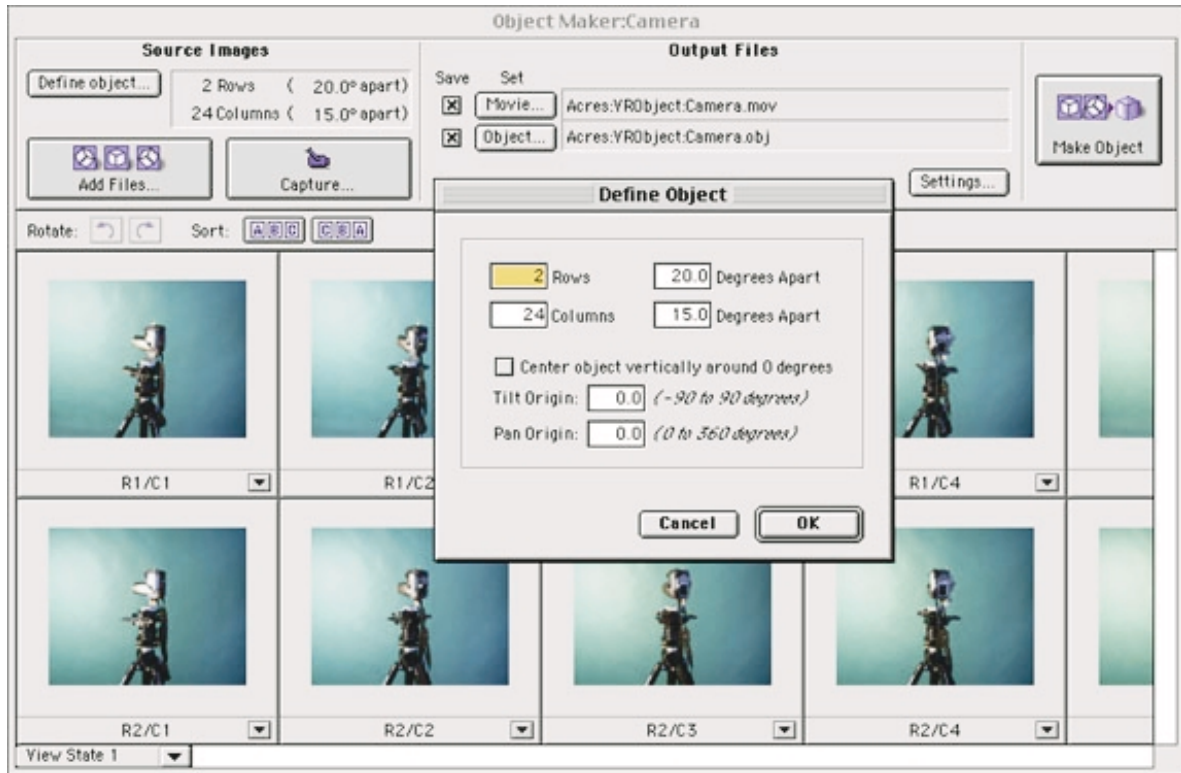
Object Maker:Camera

Source Images

Define object...

2 Rows ( 20.0° apart)
24 Columns ( 15.0° apart)

Add Files...

Capture...

Output Files

Save Set

☒ Movie... Acres:VRObject:Camera.mov

☒ Object... Acres:VRObject:Camera.obj

Settings...

Make Object

Rotate:

Sort: A B C C B A

Define Object

2 Rows 20.0 Degrees Apart

24 Columns 15.0 Degrees Apart

☐ Center object vertically around 0 degrees

Tilt Origin: 0.0 (-90 to 90 degrees)

Pan Origin: 0.0 (0 to 360 degrees)

Cancel OK

R1/C1

R1/C2

R1/C4

R2/C1

R2/C2

R2/C3

R2/C4

View State 1